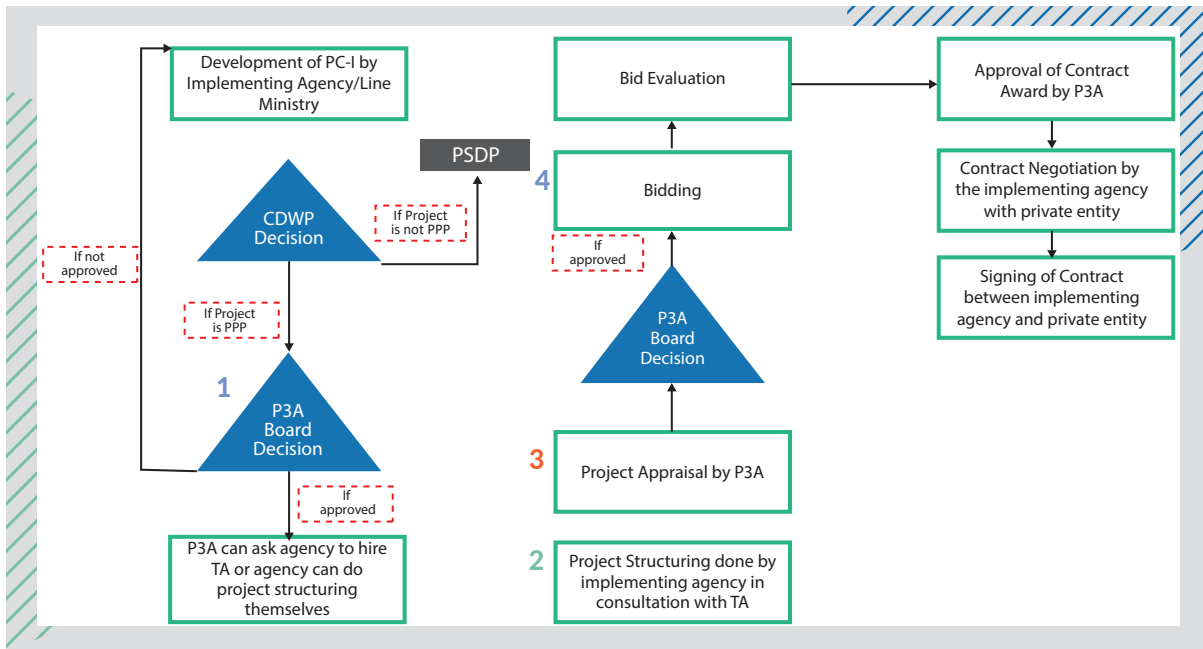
Development of PC-I by Implementing Agency/Line Ministry

If not approved

CDWP Decision

If Project is not PPP

PSDP

If Project is PPP

1

P3A Board Decision

If approved

P3A can ask agency to hire TA or agency can do project structuring themselves

Bid Evaluation

4

Bidding

If approved

P3A Board Decision

3

Project Appraisal by P3A

2

Project Structuring done by implementing agency in consultation with TA

Approval of Contract Award by P3A

Contract Negotiation by the implementing agency with private entity

Signing of Contract between implementing agency and private entity